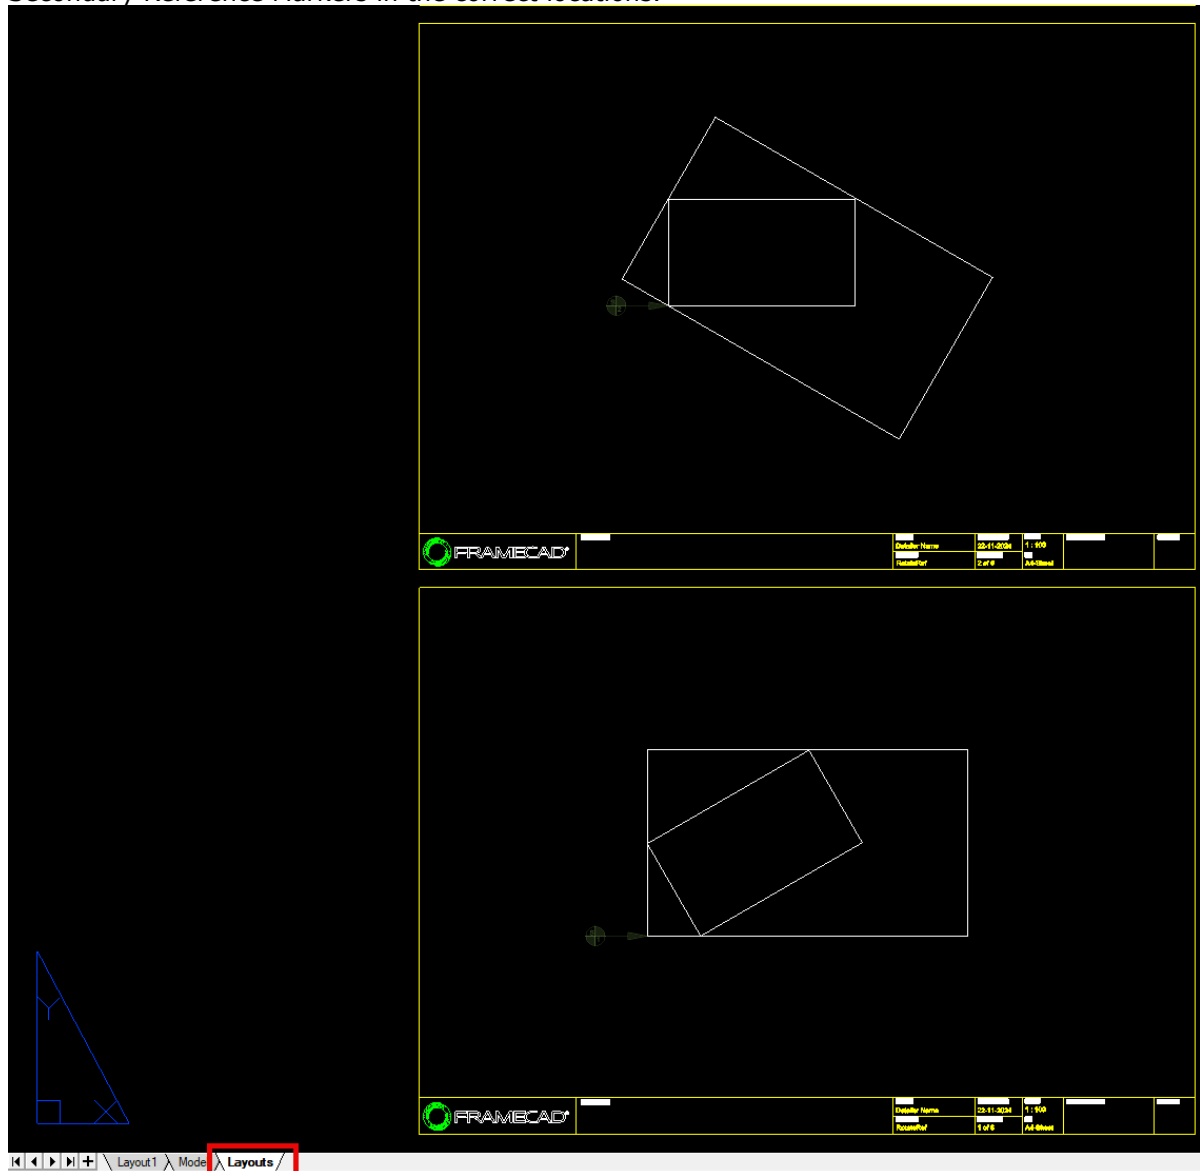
Secondary Reference Numbers in the correct locations.

FRAMECAD

Detailer Name
22-11-2024
1 : 100
RelatedRef
2 of 6
A4-Sheet

FRAMECAD

Detailer Name
22-11-2024
1 : 100
RelatedRef
1 of 6
A4-Sheet

Layout1 Model Layouts